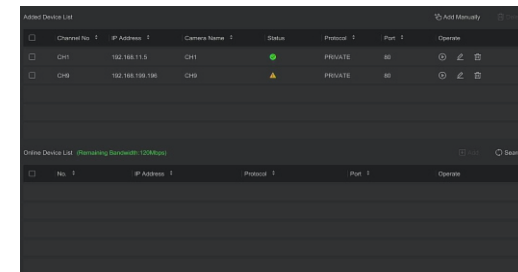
Added Device List

Add Manually

| Channel No. | IP Address | Camera Name | Status | Protocol | Port | Operate |
|---|---|---|---|---|---|---|
| CH1 | 192.168.11.5 | CH1 | | PRIVATE | 80 | |
| CH9 | 192.168.199.196 | CH9 | | PRIVATE | 80 | |

Online Device List (Remaining Bandwidth:120Mbps)

Add

Search

| No. | IP Address | Protocol | Port | Operate |
|---|---|---|---|---|